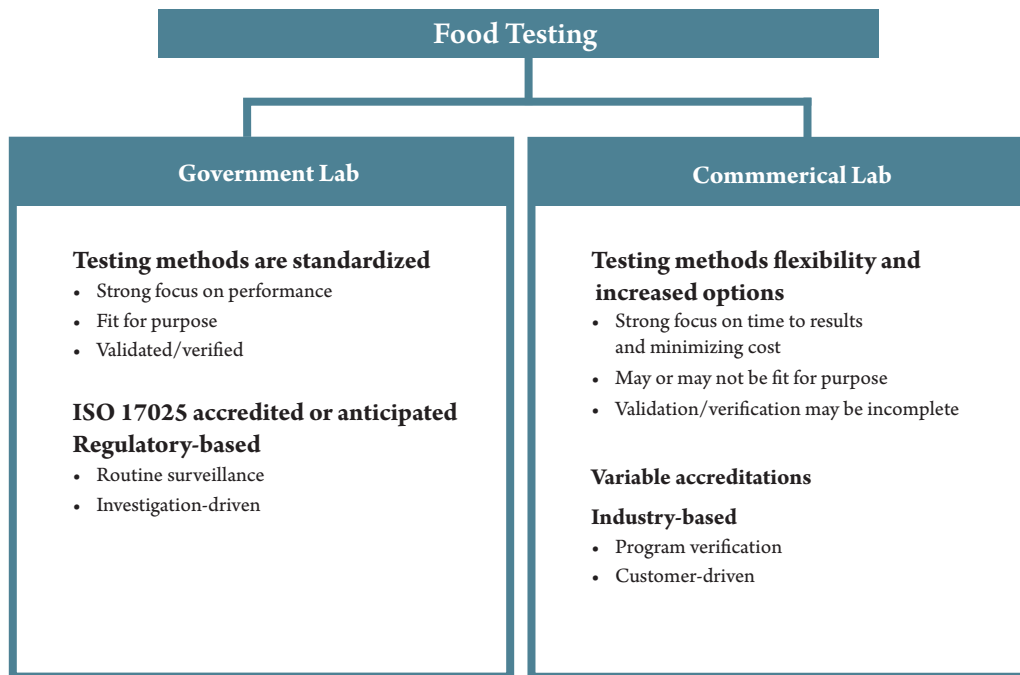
Food Testing

Government Lab

Testing methods are standardized
- Strong focus on performance
- Fit for purpose
- Validated/verified

ISO 17025 accredited or anticipated
Regulatory-based
- Routine surveillance
- Investigation-driven

Commmerical Lab

Testing methods flexibility and increased options
- Strong focus on time to results and minimizing cost
- May or may not be fit for purpose
- Validation/verification may be incomplete

Variable accreditations

Industry-based
- Program verification
- Customer-driven